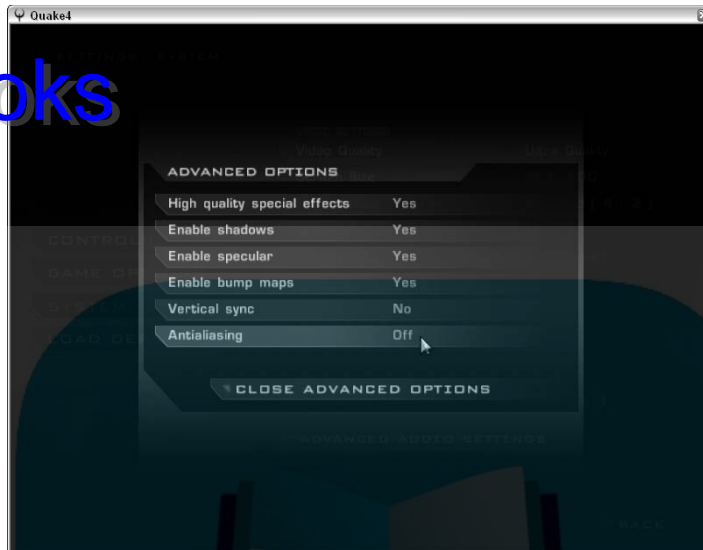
Quake4

oks

ADVANCED OPTIONS

| | |
|---|---|
| High quality special effects | Yes |
| Enable shadows | Yes |
| Enable specular | Yes |
| Enable bump maps | Yes |
| Vertical sync | No |
| Antialiasing | Off |

CLOSE ADVANCED OPTIONS